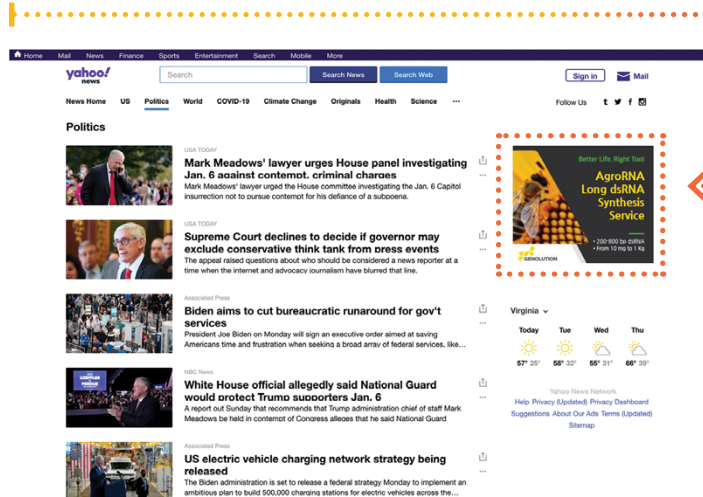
Home Mail News Finance Sports Entertainment Search Mobile More

yahoo! news

Search

Search News

Search Web

Sign in

Mail

News Home US Politics World COVID-19 Climate Change Originals Health Science •••

Follow Us

Politics

USA TODAY

Mark Meadows' lawyer urges House panel investigating Jan. 6 against contempt, criminal charges

Mark Meadows' lawyer urged the House committee investigating the Jan. 6 Capitol insurrection not to pursue contempt for his defiance of a subpoena.

USA TODAY

Supreme Court declines to decide if governor may exclude conservative think tank from press events

The appeal raised questions about who should be considered a news reporter at a time when the internet and advocacy journalism have blurred that line.

Associated Press

Biden aims to cut bureaucratic runaround for gov't services

President Joe Biden on Monday will sign an executive order aimed at saving Americans time and frustration when seeking a broad array of federal services, like...

NBC News

White House official allegedly said National Guard would protect Trump supporters Jan. 6

A report out Sunday that recommends that Trump administration chief of staff Mark Meadows be held in contempt of Congress alleges that he said National Guard

Associated Press

US electric vehicle charging network strategy being released

The Biden administration is set to release a federal strategy Monday to implement an ambitious plan to build 500,000 charging stations for electric vehicles across the...

Better Life, Right Tool.

AgroRNA Long dsRNA Synthesis Service

• 200-800 bp dsRNA
• From 10 mg to 1 Kg

GENOLUTION

Virginia

Today Tue Wed Thu

57° 25° 58° 32° 55° 31° 66° 39°

Yahoo News Network

Help Privacy (Updated) Privacy Dashboard Suggestions About Our Ads Terms (Updated) Sitemap